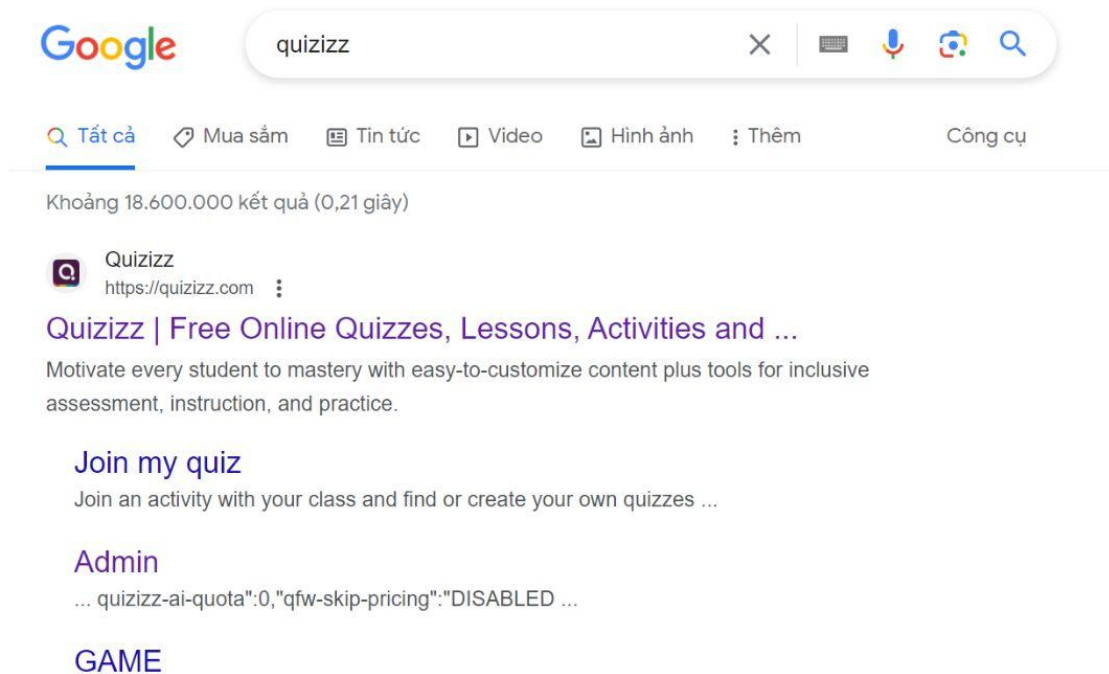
Google

quizizz

Tất cả  Mua sắm  Tin tức  Video  Hình ảnh  Thêm  Công cụ

Khoảng 18.600.000 kết quả (0,21 giây)

Quizizz
https://quizizz.com

Quizizz | Free Online Quizzes, Lessons, Activities and ...

Motivate every student to mastery with easy-to-customize content plus tools for inclusive assessment, instruction, and practice.

Join my quiz

Join an activity with your class and find or create your own quizzes ...

Admin

... quizizz-ai-quota":0,"qfw-skip-pricing":"DISABLED ...

GAME